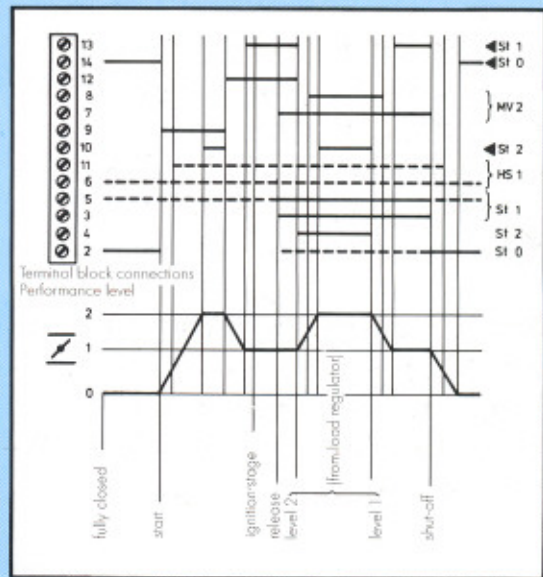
13
14
12
8
7
9
10
11
6
5
3
4
2

St 1
St 0
MV 2
St 2
HS 1
St 1
St 2
St 0

Terminal block connections
Performance level

2
1
0

fully closed
start
ignition stage
release level 2
(from load regulator)
level 1
shut-off